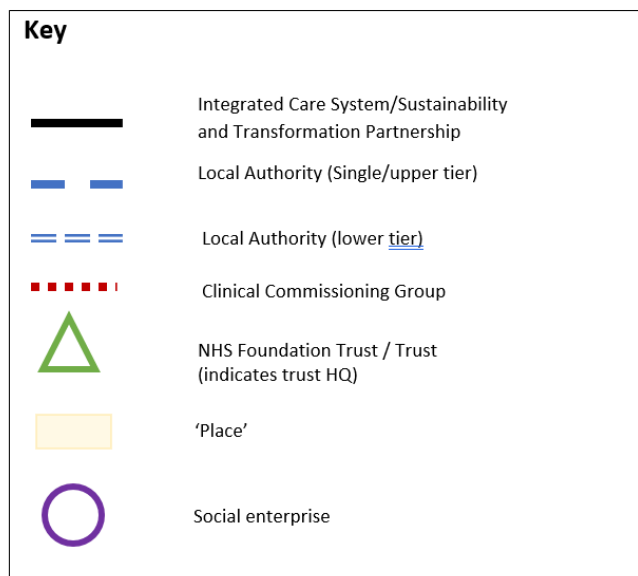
Key

Integrated Care System/Sustainability and Transformation Partnership

Local Authority (Single/upper tier)

Local Authority (lower tier)

Clinical Commissioning Group

NHS Foundation Trust / Trust (indicates trust HQ)

'Place'

Social enterprise